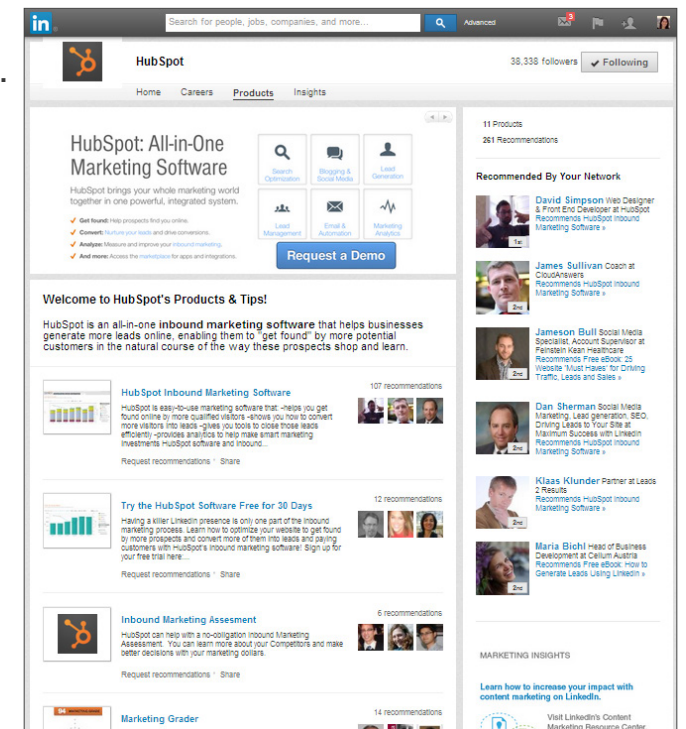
in Search for people, jobs, companies, and more... Advanced 3

HubSpot

38,338 followers ✔ Following

Home Careers Products Insights

HubSpot: All-in-One Marketing Software

HubSpot brings your whole marketing world together in one powerful, integrated system.

✔ Get found: Help prospects find you online.
✔ Convert: Nurture your leads and drive conversions.
✔ Analyze: Measure and improve your inbound marketing.
✔ And more: Access the marketplace for apps and integrations.

Search Optimization
Blogging & Social Media
Lead Generation
Lead Management
Email & Automation
Marketing Analytics

Request a Demo

11 Products
261 Recommendations

Recommended By Your Network

David Simpson Web Designer & Front End Developer at HubSpot Recommends HubSpot Inbound Marketing Software »
1st

James Sullivan Coach at CloudAnswers Recommends HubSpot Inbound Marketing Software »
2nd

Jameson Bull Social Media Specialist, Account Supervisor at Feinstein Kean Healthcare Recommends Free eBook: 25 Website "Must Haves" for Driving Traffic, Leads and Sales »
2nd

Dan Sherman Social Media Marketing, Lead generation, SEO, Driving Leads to Your Site at Maximum Success with LinkedIn Recommends HubSpot Inbound Marketing Software »
2nd

Klaas Klunder Partner at Leads 2 Results Recommends HubSpot Inbound Marketing Software »
2nd

Maria Bichl Head of Business Development at Cellum Austria Recommends Free eBook: How to Generate Leads Using LinkedIn »
2nd

Welcome to HubSpot's Products & Tips!

HubSpot is an all-in-one inbound marketing software that helps businesses generate more leads online, enabling them to "get found" by more potential customers in the natural course of the way these prospects shop and learn.

HubSpot Inbound Marketing Software
107 recommendations
HubSpot is easy-to-use marketing software that: -helps you get found online by more qualified visitors -shows you how to convert more visitors into leads -gives you tools to close those leads efficiently -provides analytics to help make smart marketing investments HubSpot software and inbound...
Request recommendations · Share

Try the HubSpot Software Free for 30 Days
12 recommendations
Having a killer LinkedIn presence is only one part of the inbound marketing process. Learn how to optimize your website to get found by more prospects and convert more of them into leads and paying customers with HubSpot's inbound marketing software! Sign up for your free trial here:...
Request recommendations · Share

Inbound Marketing Assesment
6 recommendations
HubSpot can help with a no-obligation Inbound Marketing Assessment. You can learn more about your Competitors and make better decisions with your marketing dollars.
Request recommendations · Share

Marketing Grader
14 recommendations

MARKETING INSIGHTS

Learn how to increase your impact with content marketing on LinkedIn.

Visit LinkedIn's Content Marketing Resource Center